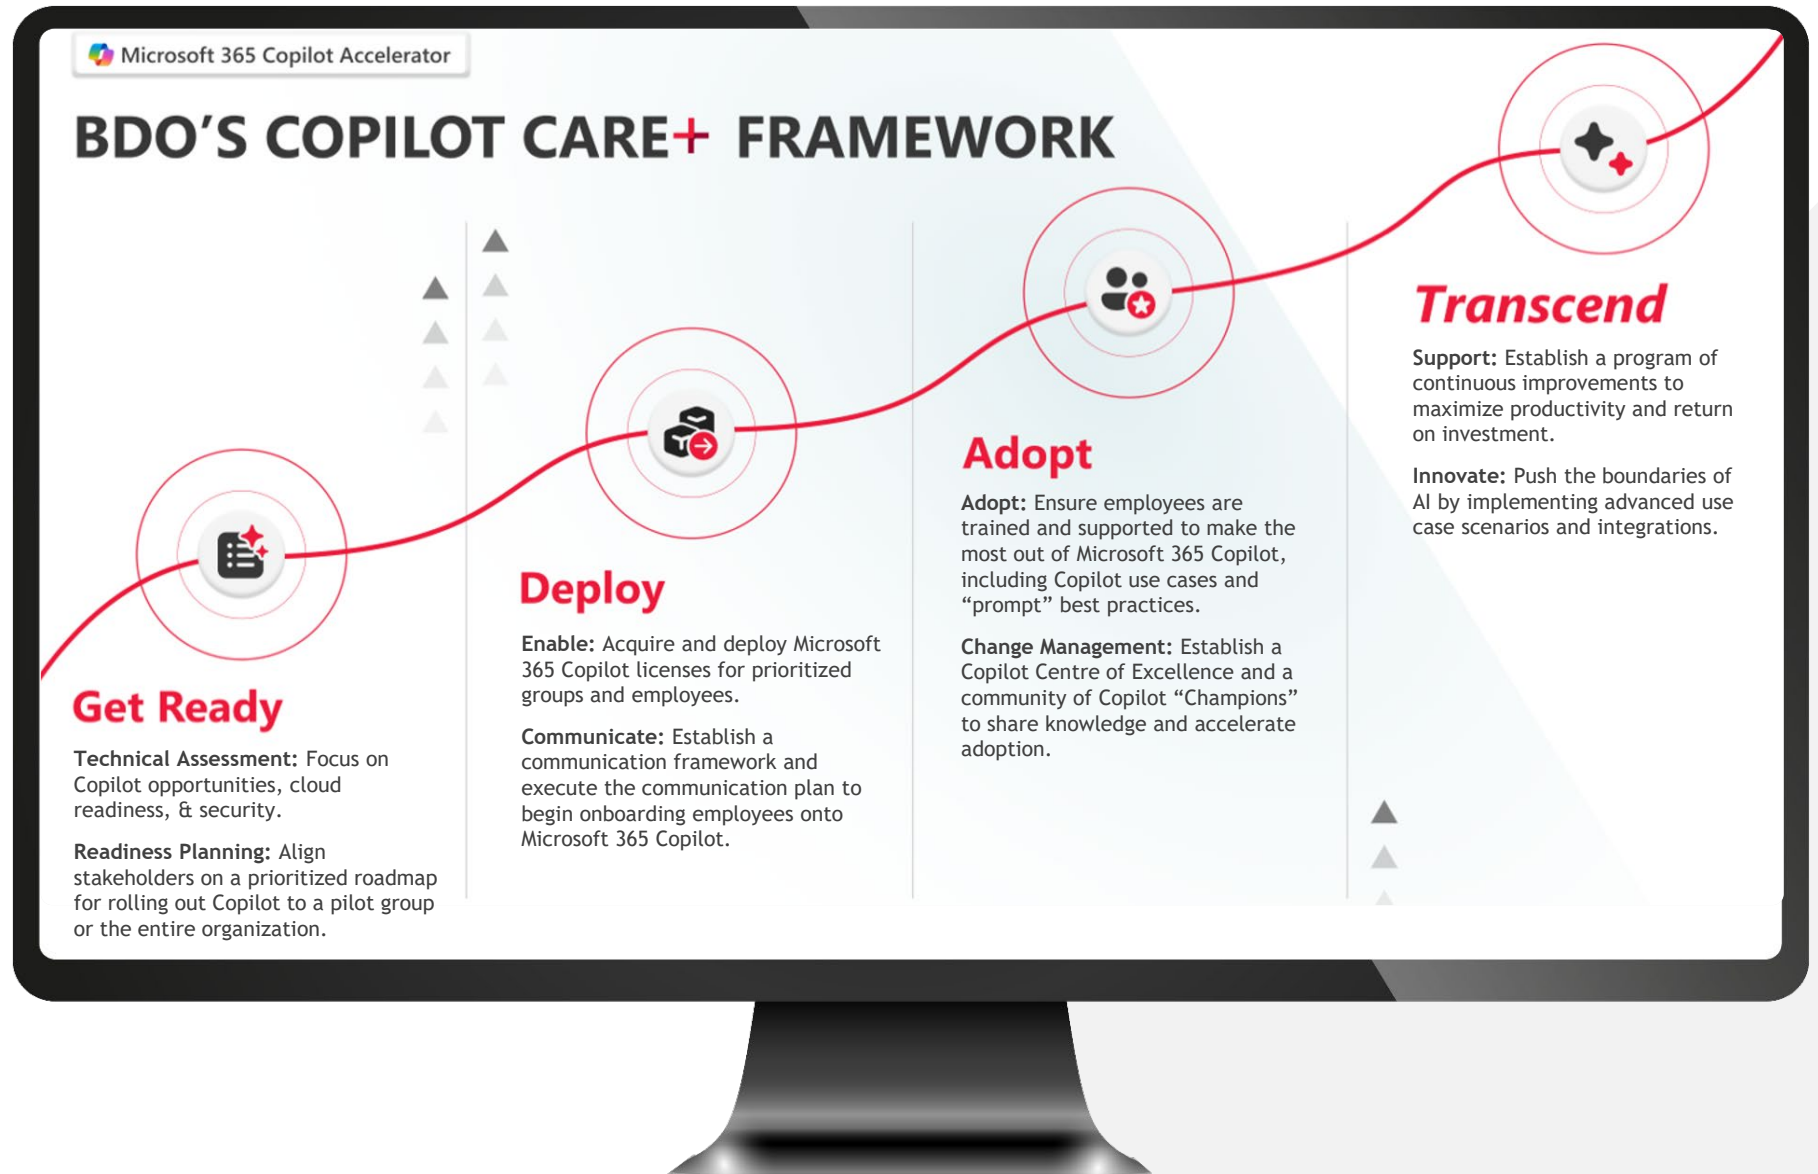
Microsoft 365 Copilot Accelerator

BDO'S COPILOT CARE+ FRAMEWORK

Get Ready

Technical Assessment: Focus on Copilot opportunities, cloud readiness, & security.

Readiness Planning: Align stakeholders on a prioritized roadmap for rolling out Copilot to a pilot group or the entire organization.

Deploy

Enable: Acquire and deploy Microsoft 365 Copilot licenses for prioritized groups and employees.

Communicate: Establish a communication framework and execute the communication plan to begin onboarding employees onto Microsoft 365 Copilot.

Adopt

Adopt: Ensure employees are trained and supported to make the most out of Microsoft 365 Copilot, including Copilot use cases and "prompt" best practices.

Change Management: Establish a Copilot Centre of Excellence and a community of Copilot "Champions" to share knowledge and accelerate adoption.

Transcend

Support: Establish a program of continuous improvements to maximize productivity and return on investment.

Innovate: Push the boundaries of AI by implementing advanced use case scenarios and integrations.